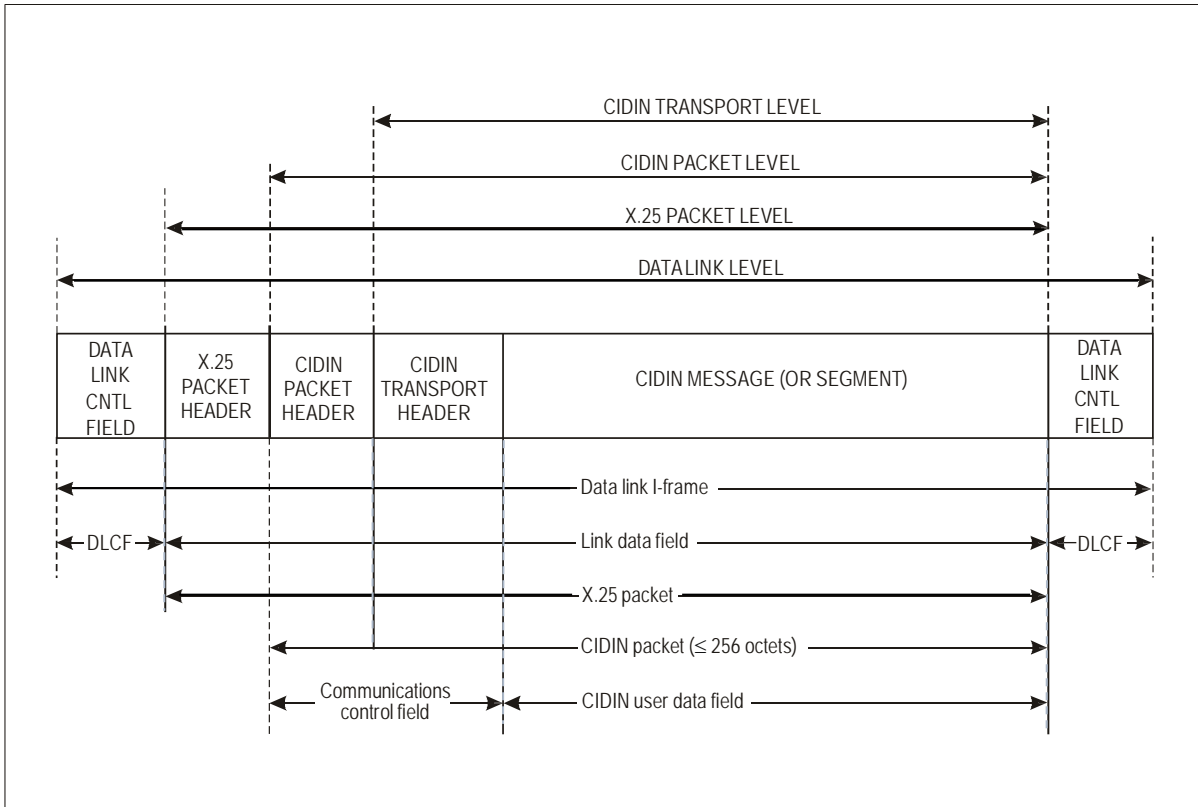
CIDIN TRANSPORT LEVEL

CIDIN PACKET LEVEL

X.25 PACKET LEVEL

DATA LINK LEVEL

| DATA LINK CNTL FIELD | X.25 PACKET HEADER | CIDIN PACKET HEADER | CIDIN TRANSPORT HEADER | CIDIN MESSAGE (OR SEGMENT) | DATA LINK CNTL FIELD |
|---|---|---|---|---|---|

Data link I-frame

DLCF

Link data field

DLCF

X.25 packet

CIDIN packet ($\leq$ 256 octets)

Communications control field

CIDIN user data field